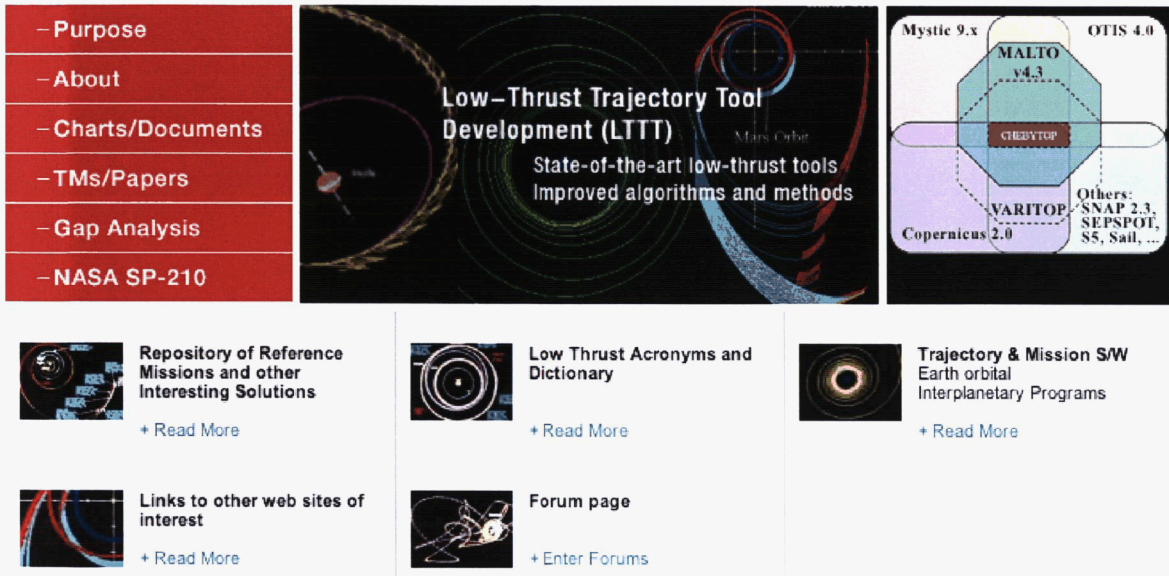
-Purpose
-About
-Charts/Documents
-TMs/Papers
-Gap Analysis
-NASA SP-210

Low-Thrust Trajectory Tool Development (LTTT)
Mars Orbit
State-of-the-art low-thrust tools
Improved algorithms and methods

Mystic 9.x
OTIS 4.0
MALTO v4.3
CHEBYTOP
VARITOP
Others: SNAP 2.3, SEPSPOT, S5, Sail, ...
Copernicus 2.0

Repository of Reference Missions and other Interesting Solutions
+ Read More

Low Thrust Acronyms and Dictionary
+ Read More

Trajectory & Mission S/W
Earth orbital
Interplanetary Programs
+ Read More

Links to other web sites of interest
+ Read More

Forum page
+ Enter Forums